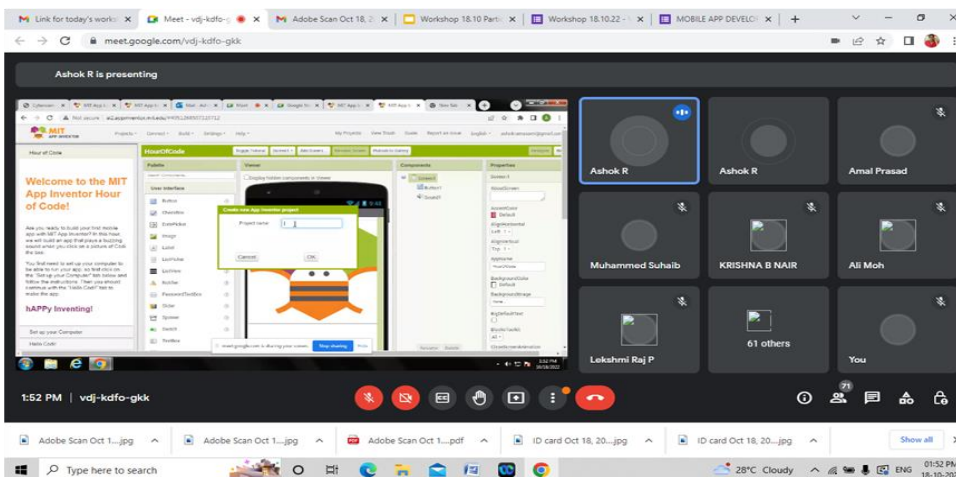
Link for today's work | Meet - vdj-kdfo-g | Adobe Scan Oct 18, 2 | Workshop 18.10 Parti | Workshop 18.10.22 - | MOBILE APP DEVELOP | +

meet.google.com/vdj-kdfo-gkk

Ashok R is presenting

Not secure | ai2.appinventor.mit.edu

MIT APP INVENTOR

Projects | Connect | Build | Settings | Help | My Projects | View Trash | Guide | Report an Issue | English

Hour of Code

HourOfCode

Palette | Viewer | Components | Properties

User Interface

Button
CheckBox
DatePicker
Image
Label
ListPicker
ListView
Notifier
PasswordTextBox
Slider
Spinner
Switch
TextBox

Display hidden components in Viewer

Screen1
Button1
Sound1

Welcome to the MIT App Inventor Hour of Code!

Are you ready to build your first mobile app with MIT App Inventor? In this hour, we will build an app that plays a buzzing sound when you click on a picture of Codi the bee.

You first need to set up your computer to be able to run your app, so first click on the "Set up your Computer" tab below and follow the instructions. Then you should continue with the "Hello Codi!" tab to make the app.

hAPPy Inventing!

Set up your Computer

Hello Codi!

Create new App Inventor project

Project name: 1

Cancel | OK

meet.google.com is sharing your screen. | Stop sharing | Hide

Ashok R | Ashok R | Amal Prasad

Muhammed Suhaib | KRISHNA B NAIR | Ali Moh

Lekshmi Raj P | 61 others | You

1:52 PM | vdj-kdfo-gkk

71

Adobe Scan Oct 1....jpg | Adobe Scan Oct 1....jpg | Adobe Scan Oct 1....pdf | ID card Oct 18, 20....jpg | ID card Oct 18, 20....jpg | Show all

Type here to search

28°C Cloudy | ENG | 01:52 PM | 18-10-202